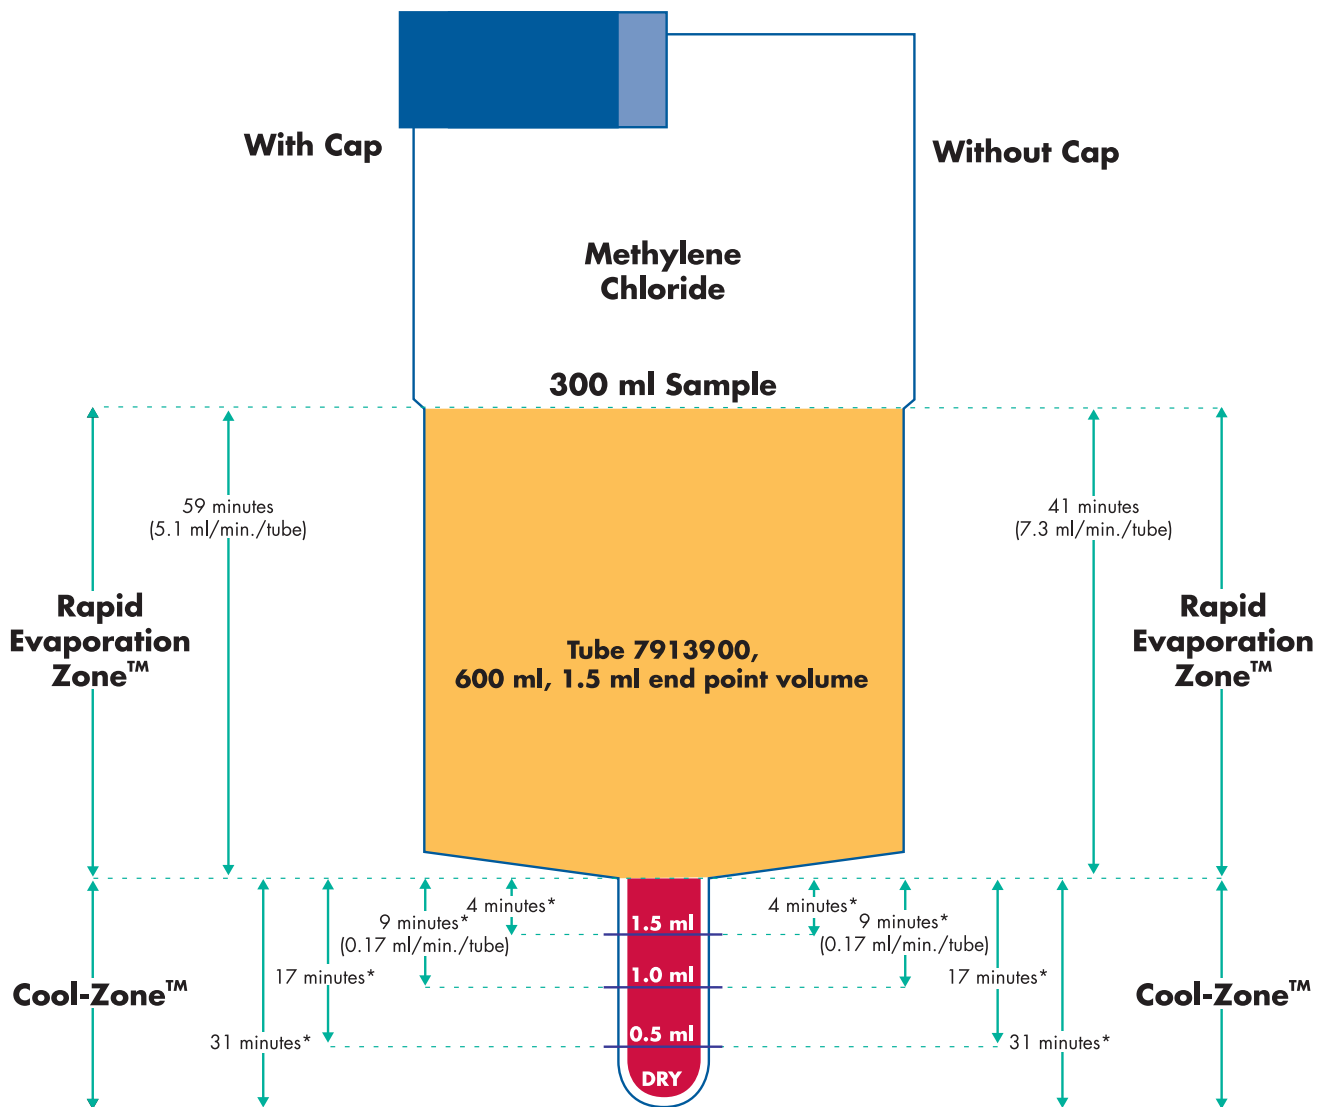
With Cap

Without Cap

Methylene Chloride

300 ml Sample

59 minutes (5.1 ml/min./tube)

41 minutes (7.3 ml/min./tube)

Rapid Evaporation Zone™

Rapid Evaporation Zone™

Tube 7913900, 600 ml, 1.5 ml end point volume

4 minutes*

9 minutes* (0.17 ml/min./tube)

4 minutes*

9 minutes* (0.17 ml/min./tube)

1.5 ml

1.0 ml

0.5 ml

DRY

Cool-Zone™

17 minutes*

17 minutes*

Cool-Zone™

31 minutes*

31 minutes*